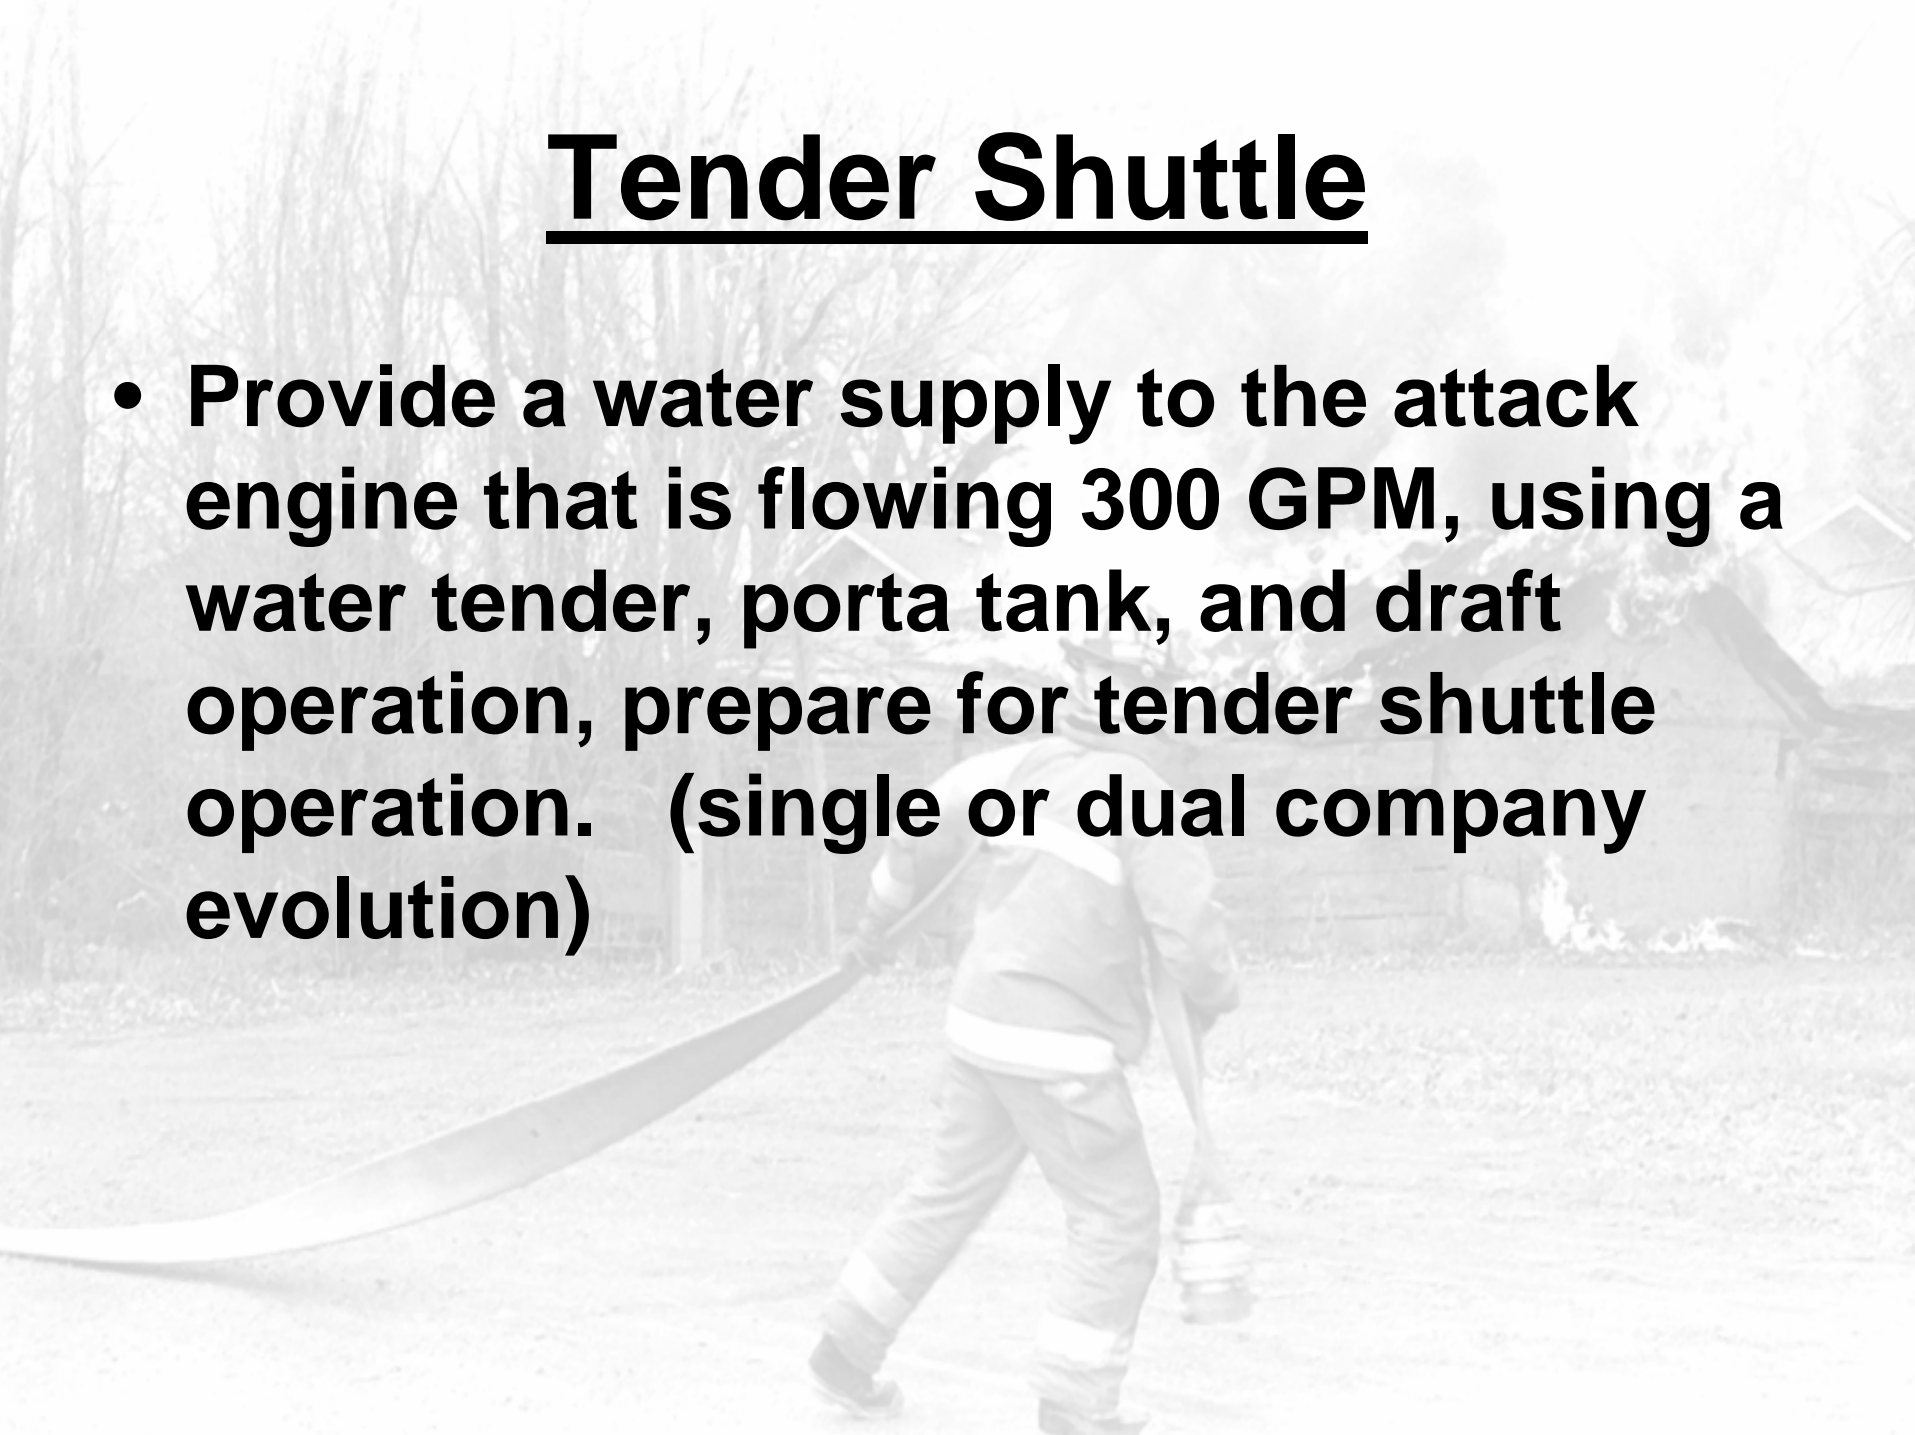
Tender Shuttle

• Provide a water supply to the attack engine that is flowing 300 GPM, using a water tender, porta tank, and draft operation, prepare for tender shuttle operation.   (single or dual company evolution)